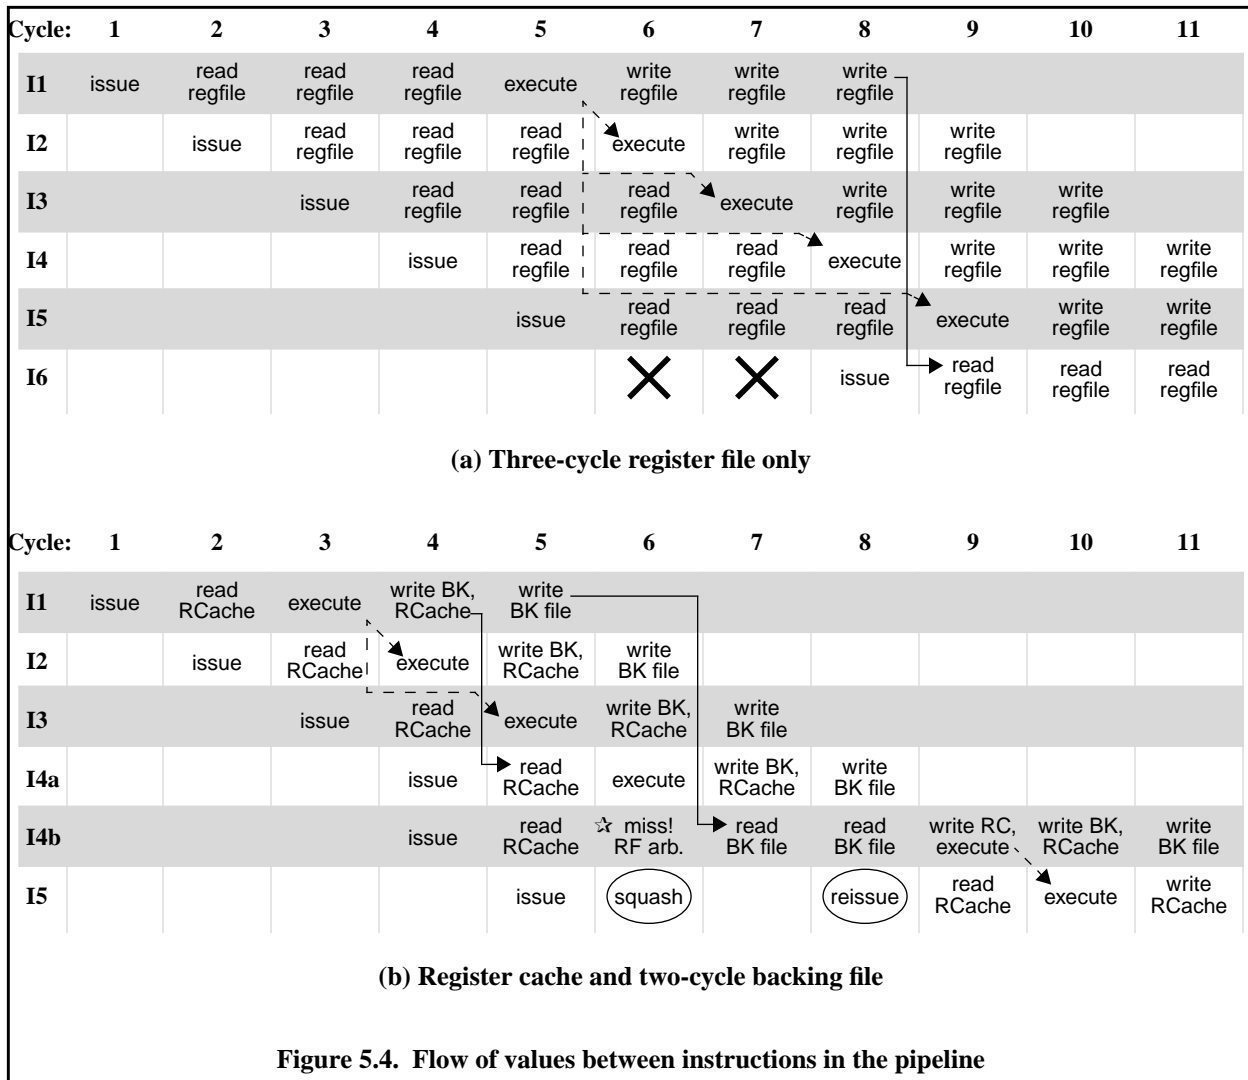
| Cycle: | 1 | 2 | 3 | 4 | 5 | 6 | 7 | 8 | 9 | 10 | 11 |
|---|---|---|---|---|---|---|---|---|---|---|---|
| I1 | issue | read regfile | read regfile | read regfile | execute | write regfile | write regfile | write regfile | | | |
| I2 | | issue | read regfile | read regfile | read regfile | execute | write regfile | write regfile | write regfile | | |
| I3 | | | issue | read regfile | read regfile | read regfile | execute | write regfile | write regfile | write regfile | |
| I4 | | | | issue | read regfile | read regfile | read regfile | execute | write regfile | write regfile | write regfile |
| I5 | | | | | issue | read regfile | read regfile | read regfile | execute | write regfile | write regfile |
| I6 | | | | | | | | issue | read regfile | read regfile | read regfile |

(a) Three-cycle register file only

| Cycle: | 1 | 2 | 3 | 4 | 5 | 6 | 7 | 8 | 9 | 10 | 11 |
|---|---|---|---|---|---|---|---|---|---|---|---|
| I1 | issue | read RCache | execute | write BK, RCache | write BK file | | | | | | |
| I2 | | issue | read RCache | execute | write BK, RCache | write BK file | | | | | |
| I3 | | | issue | read RCache | execute | write BK, RCache | write BK file | | | | |
| I4a | | | | issue | read RCache | execute | write BK, RCache | write BK file | | | |
| I4b | | | | issue | read RCache | ☆ miss! RF arb. | read BK file | read BK file | write RC, execute | write BK, RCache | write BK file |
| I5 | | | | | issue | squash | | reissue | read RCache | execute | write RCache |

(b) Register cache and two-cycle backing file

Figure 5.4. Flow of values between instructions in the pipeline